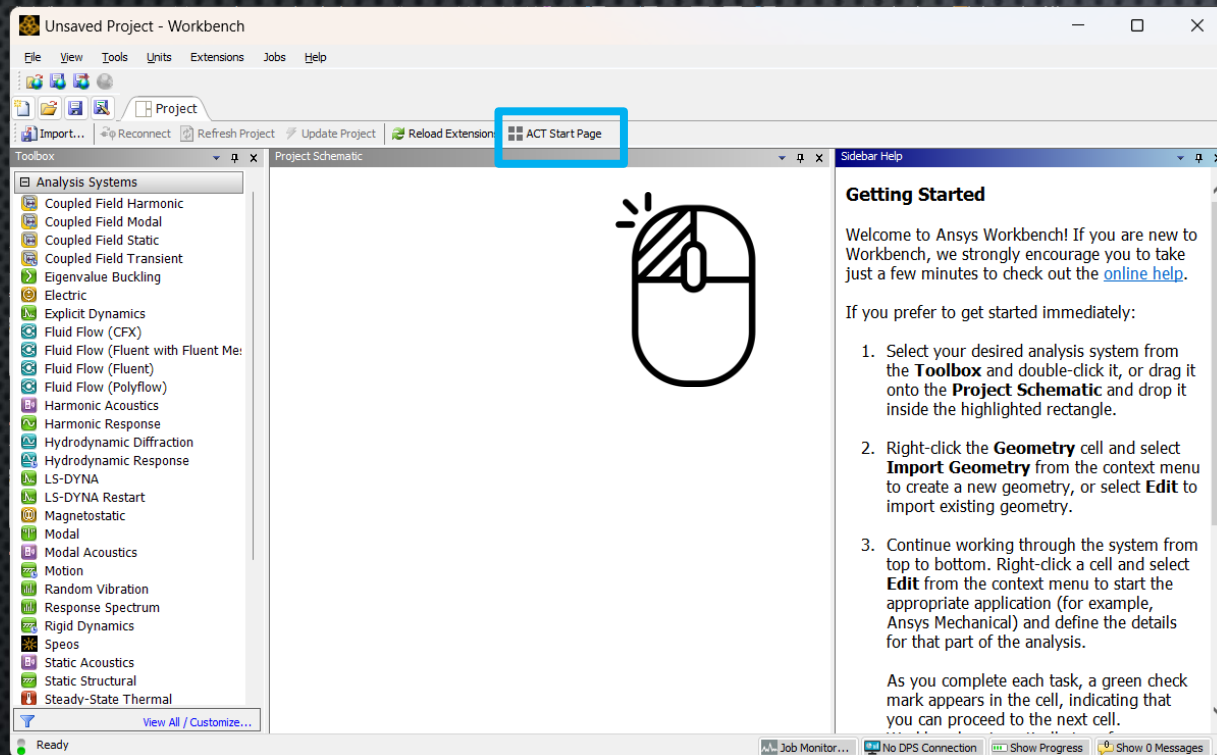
Unsaved Project - Workbench

File View Tools Units Extensions Jobs Help

Project

Import... Reconnect Refresh Project Update Project Reload Extensions ACT Start Page

Toolbox

Analysis Systems
Coupled Field Harmonic
Coupled Field Modal
Coupled Field Static
Coupled Field Transient
Eigenvalue Buckling
Electric
Explicit Dynamics
Fluid Flow (CFX)
Fluid Flow (Fluent with Fluent Me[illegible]
Fluid Flow (Fluent)
Fluid Flow (Polyflow)
Harmonic Acoustics
Harmonic Response
Hydrodynamic Diffraction
Hydrodynamic Response
LS-DYNA
LS-DYNA Restart
Magnetostatic
Modal
Modal Acoustics
Motion
Random Vibration
Response Spectrum
Rigid Dynamics
Speos
Static Acoustics
Static Structural
Steady-State Thermal

View All / Customize...

Project Schematic

Sidebar Help

Getting Started

Welcome to Ansys Workbench! If you are new to Workbench, we strongly encourage you to take just a few minutes to check out the online help.

If you prefer to get started immediately:

1. Select your desired analysis system from the Toolbox and double-click it, or drag it onto the Project Schematic and drop it inside the highlighted rectangle.

2. Right-click the Geometry cell and select Import Geometry from the context menu to create a new geometry, or select Edit to import existing geometry.

3. Continue working through the system from top to bottom. Right-click a cell and select Edit from the context menu to start the appropriate application (for example, Ansys Mechanical) and define the details for that part of the analysis.

As you complete each task, a green check mark appears in the cell, indicating that you can proceed to the next cell.
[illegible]

Ready

Job Monitor... No DPS Connection Show Progress Show 0 Messages